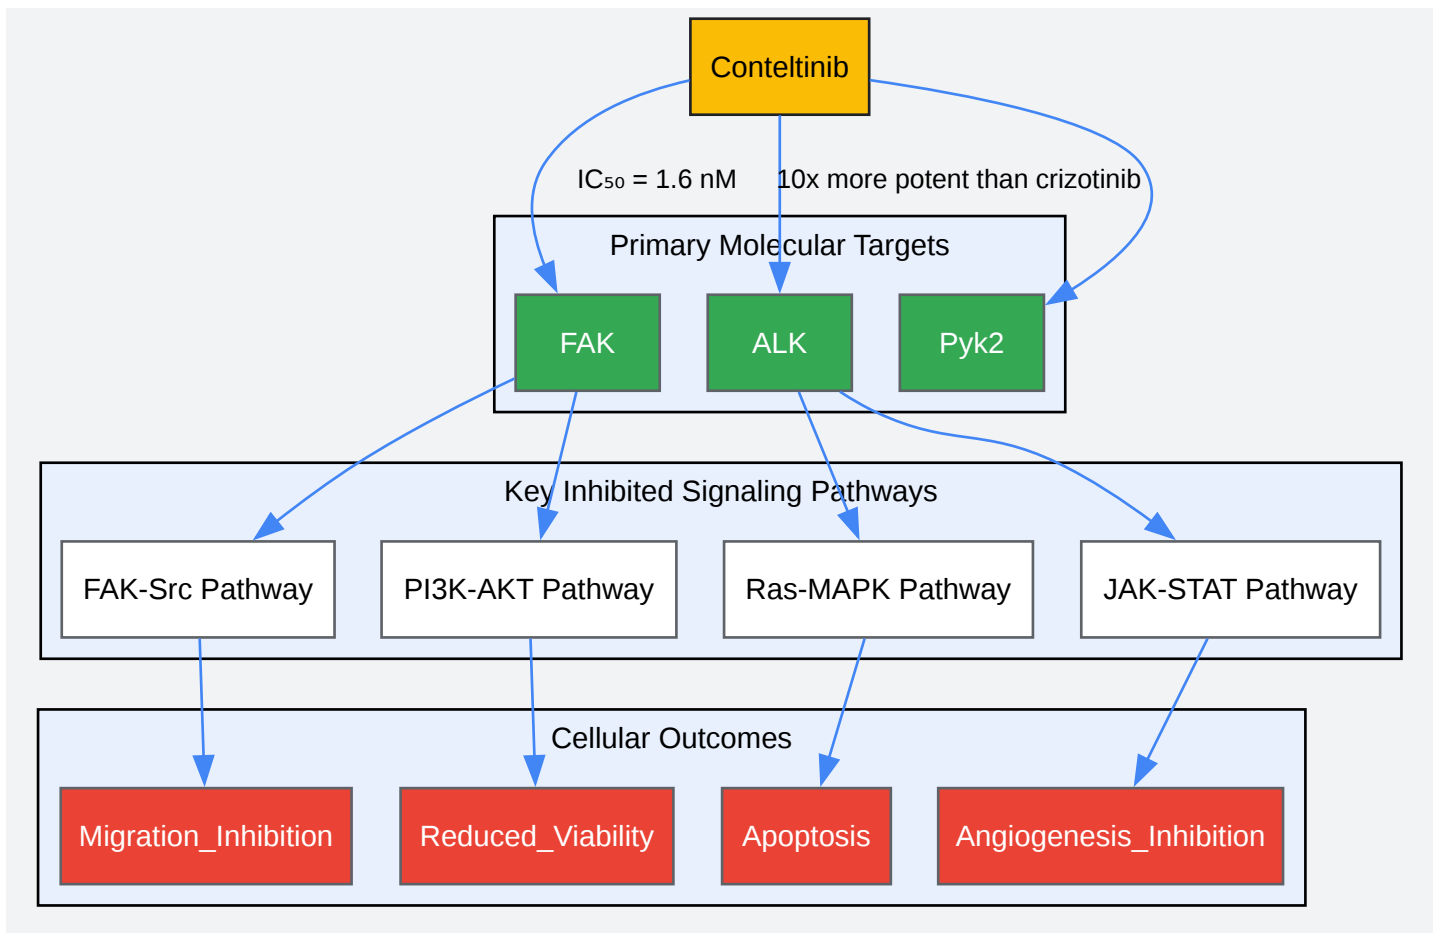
Conteltinib

$IC_{50}$ = 1.6 nM

10x more potent than crizotinib

Primary Molecular Targets

FAK

ALK

Pyk2

Key Inhibited Signaling Pathways

FAK-Src Pathway

PI3K-AKT Pathway

Ras-MAPK Pathway

JAK-STAT Pathway

Cellular Outcomes

Migration_Inhibition

Reduced_Viability

Apoptosis

Angiogenesis_Inhibition